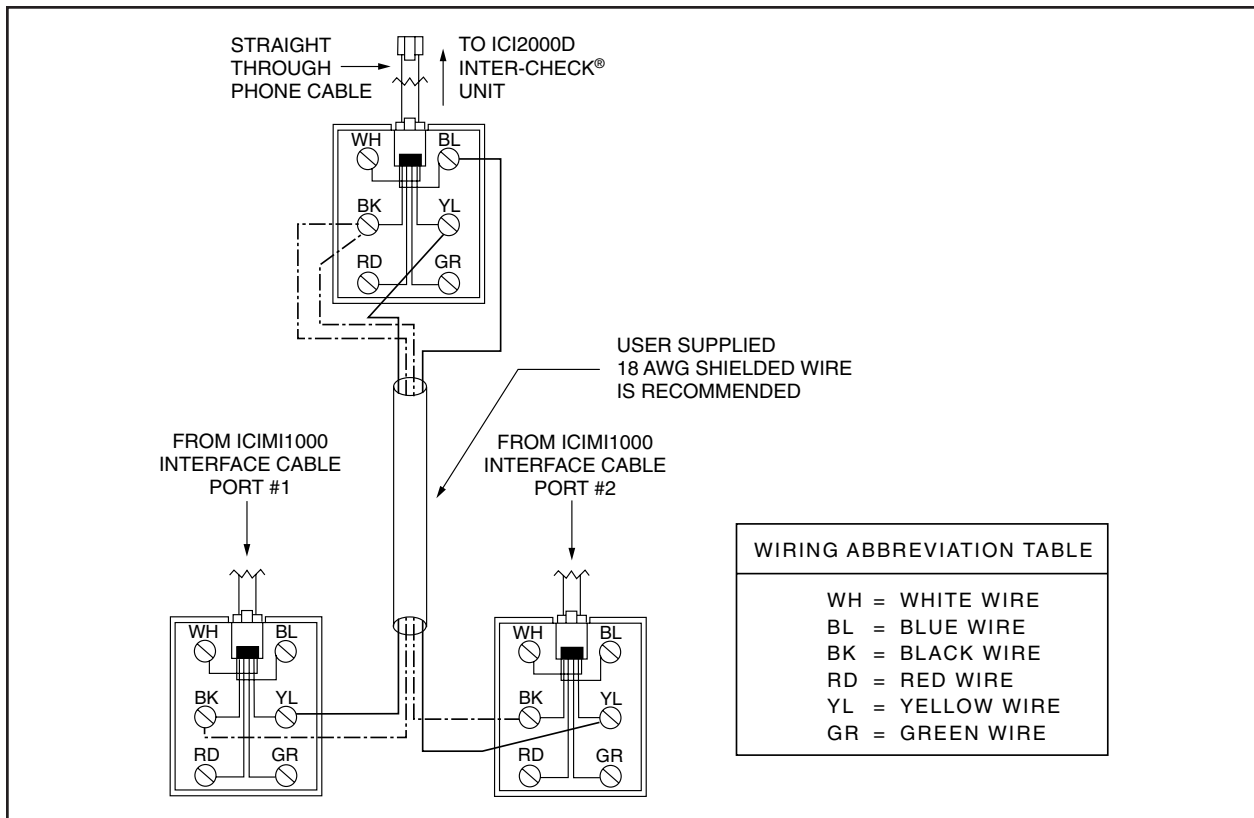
STRAIGHT THROUGH PHONE CABLE

TO ICI2000D INTER-CHECK® UNIT

WH BL
BK YL
RD GR

USER SUPPLIED 18 AWG SHIELDED WIRE IS RECOMMENDED

FROM ICIMI1000 INTERFACE CABLE PORT #1

FROM ICIMI1000 INTERFACE CABLE PORT #2

WH BL
BK YL
RD GR

WH BL
BK YL
RD GR

| WIRING ABBREVIATION TABLE |
|---|
| WH = WHITE WIRE |
| BL = BLUE WIRE |
| BK = BLACK WIRE |
| RD = RED WIRE |
| YL = YELLOW WIRE |
| GR = GREEN WIRE |